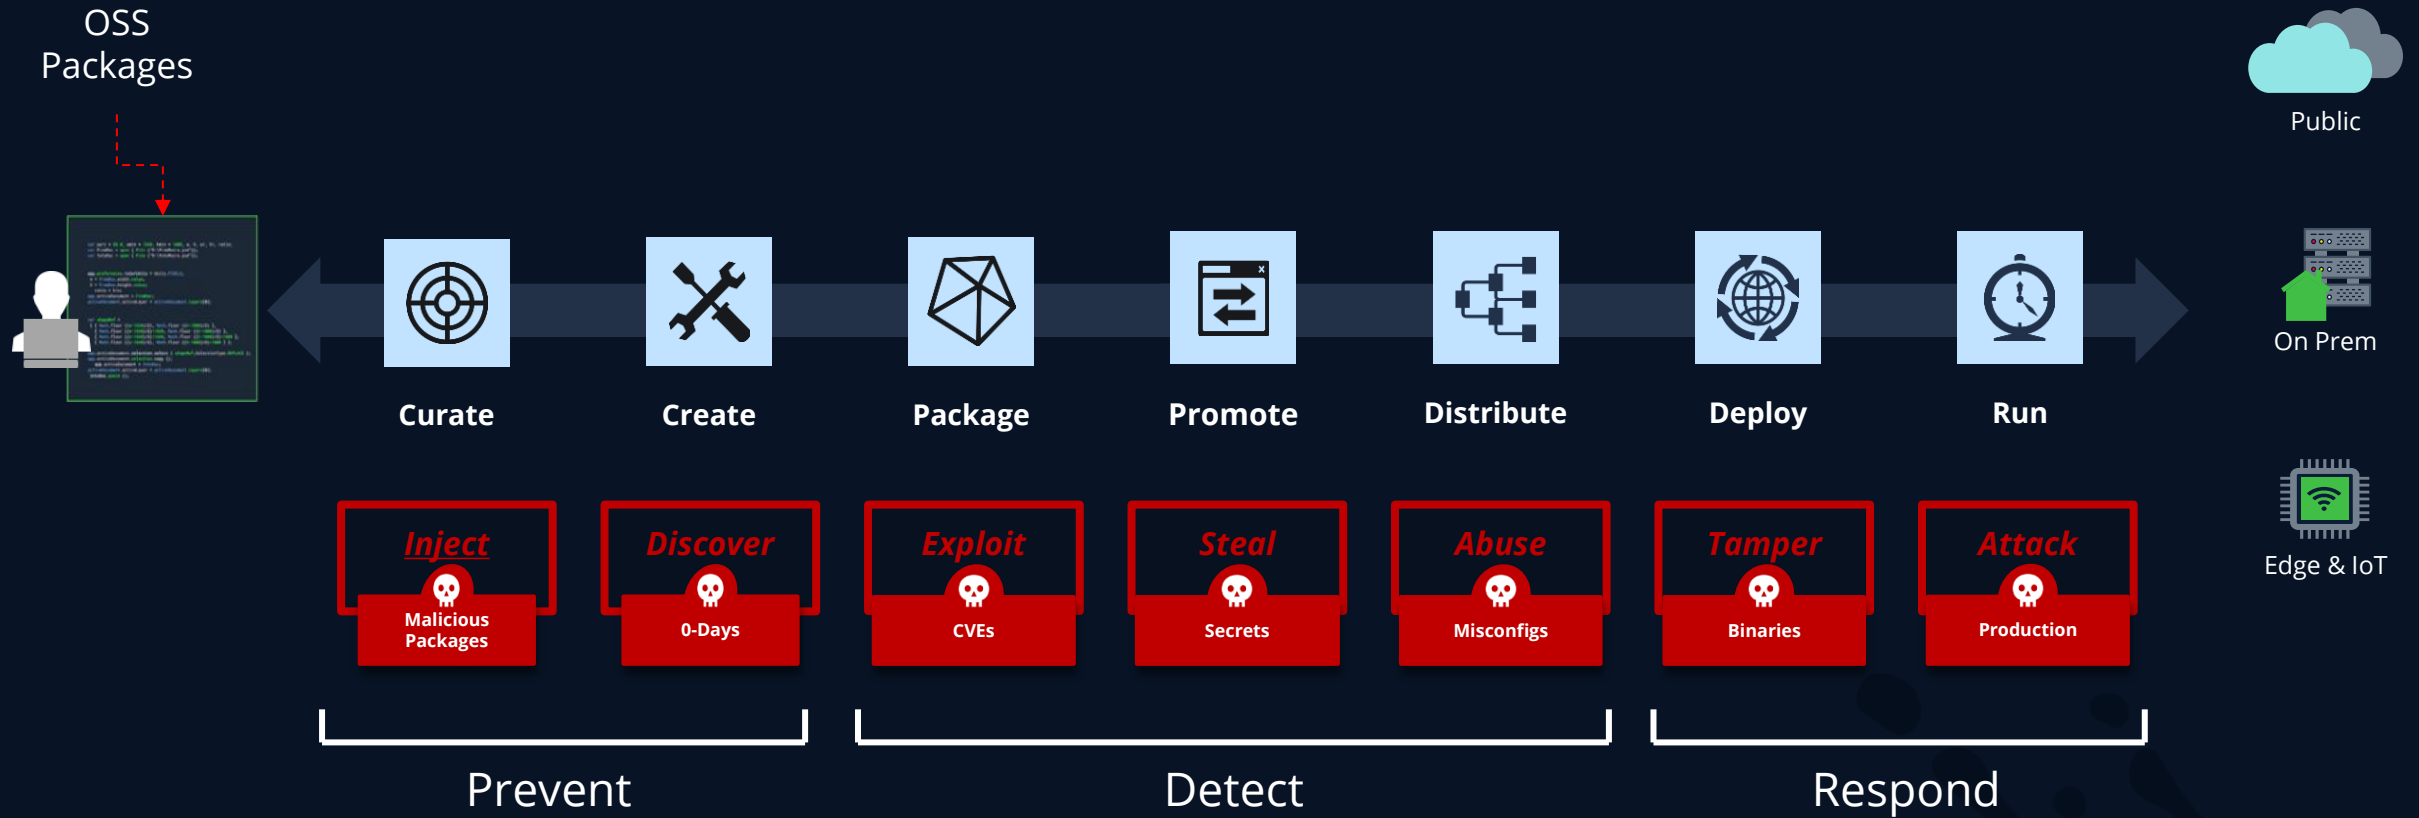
OSS Packages

Public

Curate

Create

Package

Promote

Distribute

Deploy

Run

On Prem

Inject
Malicious Packages

Discover
0-Days

Exploit
CVEs

Steal
Secrets

Abuse
Misconfigs

Tamper
Binaries

Attack
Production

Edge & IoT

Prevent

Detect

Respond